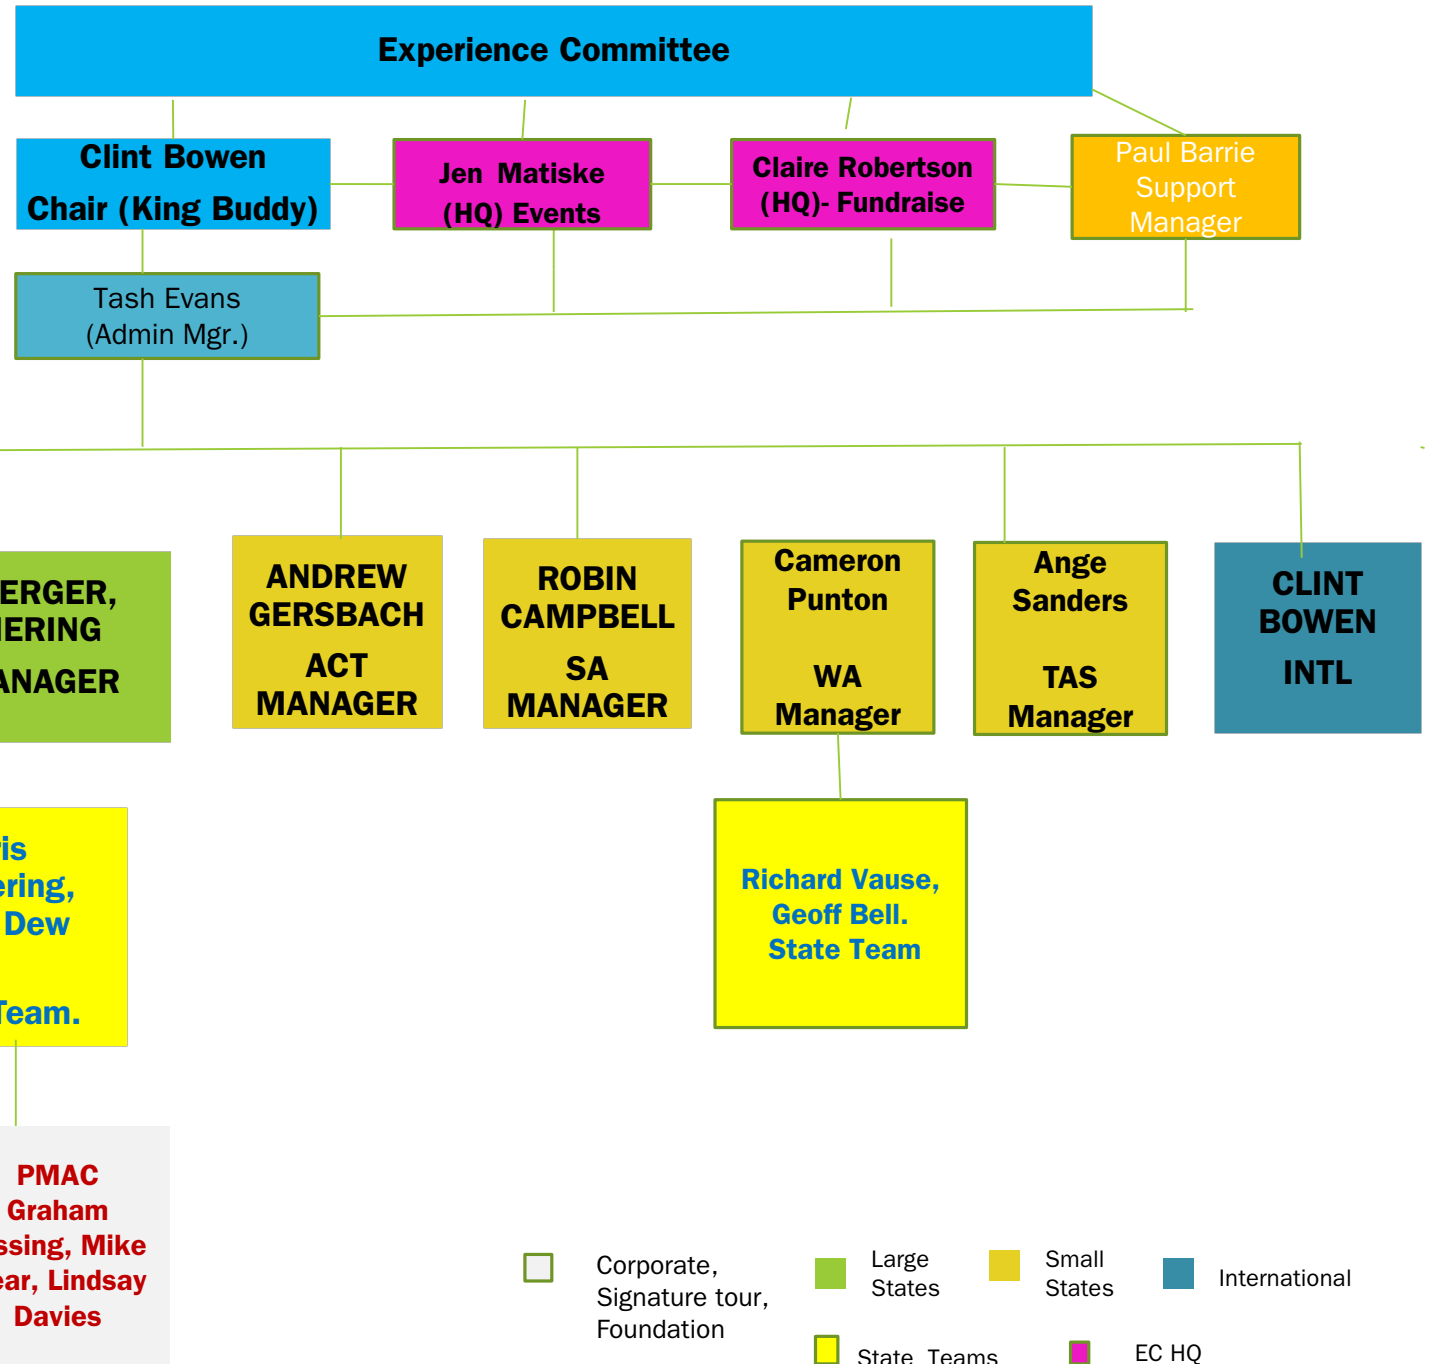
Experience Committee

Clint Bowen
Chair (King Buddy)

Jen Matiske
(HQ) Events

Claire Robertson
(HQ)- Fundraise

Paul Barrie
Support
Manager

Tash Evans
(Admin Mgr.)

ERGER,
IERING
ANAGER

ANDREW
GERSBACH
ACT
MANAGER

ROBIN
CAMPBELL
SA
MANAGER

Cameron
Punton
WA
Manager

Ange
Sanders
TAS
Manager

CLINT
BOWEN
INTL

is
ering,
Dew
Team.

Richard Vause,
Geoff Bell.
State Team

PMAC
Graham
ssing, Mike
ear, Lindsay
Davies

Corporate,
Signature tour,
Foundation

Large
States

Small
States

International

State Teams

EC HQ